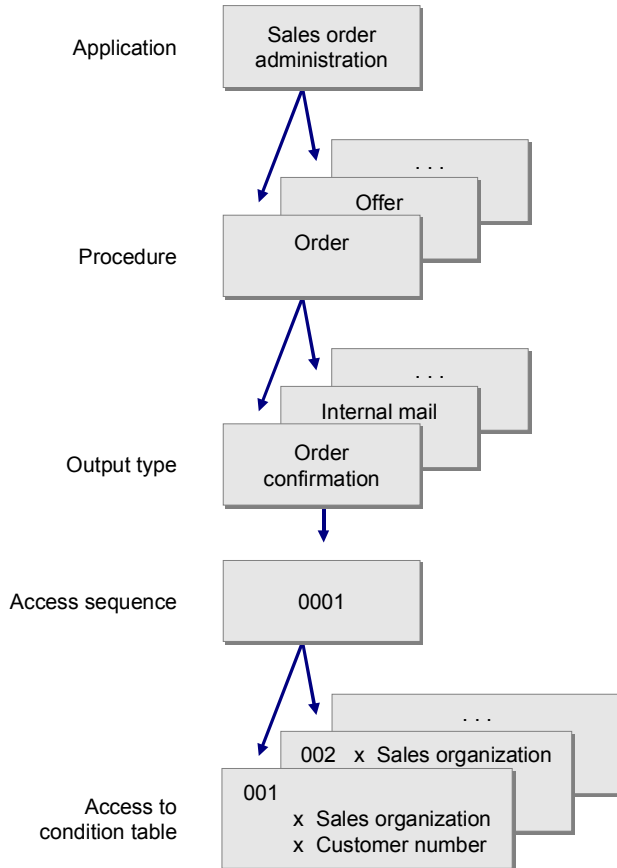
Application

Sales order administration

...

Offer

Procedure

Order

...

Internal mail

Output type

Order confirmation

Access sequence

0001

...

002 x Sales organization

Access to condition table

001
x Sales organization
x Customer number